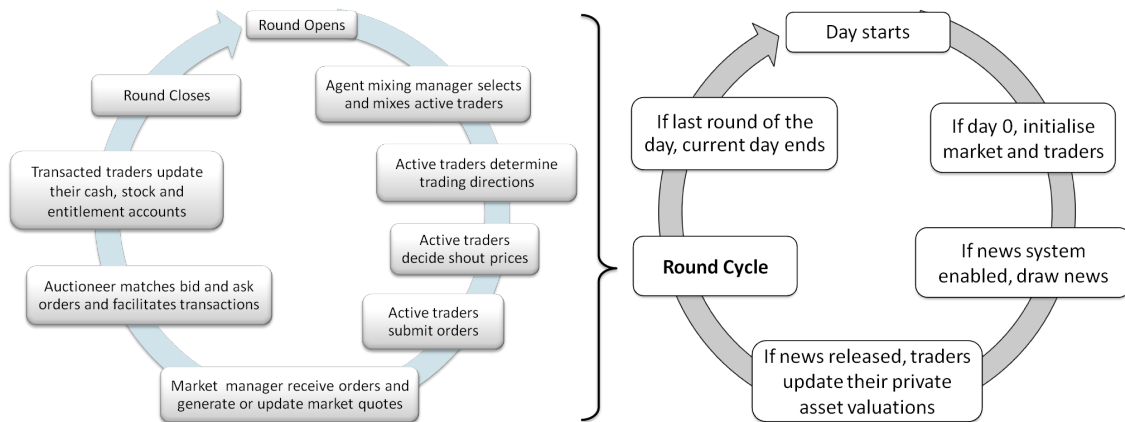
Round Opens

Agent mixing manager selects and mixes active traders

Active traders determine trading directions

Active traders decide shout prices

Active traders submit orders

Market manager receive orders and generate or update market quotes

Auctioneer matches bid and ask orders and facilitates transactions

Transacted traders update their cash, stock and entitlement accounts

Round Closes

Day starts

If day 0, initialise market and traders

If news system enabled, draw news

If news released, traders update their private asset valuations

Round Cycle

If last round of the day, current day ends